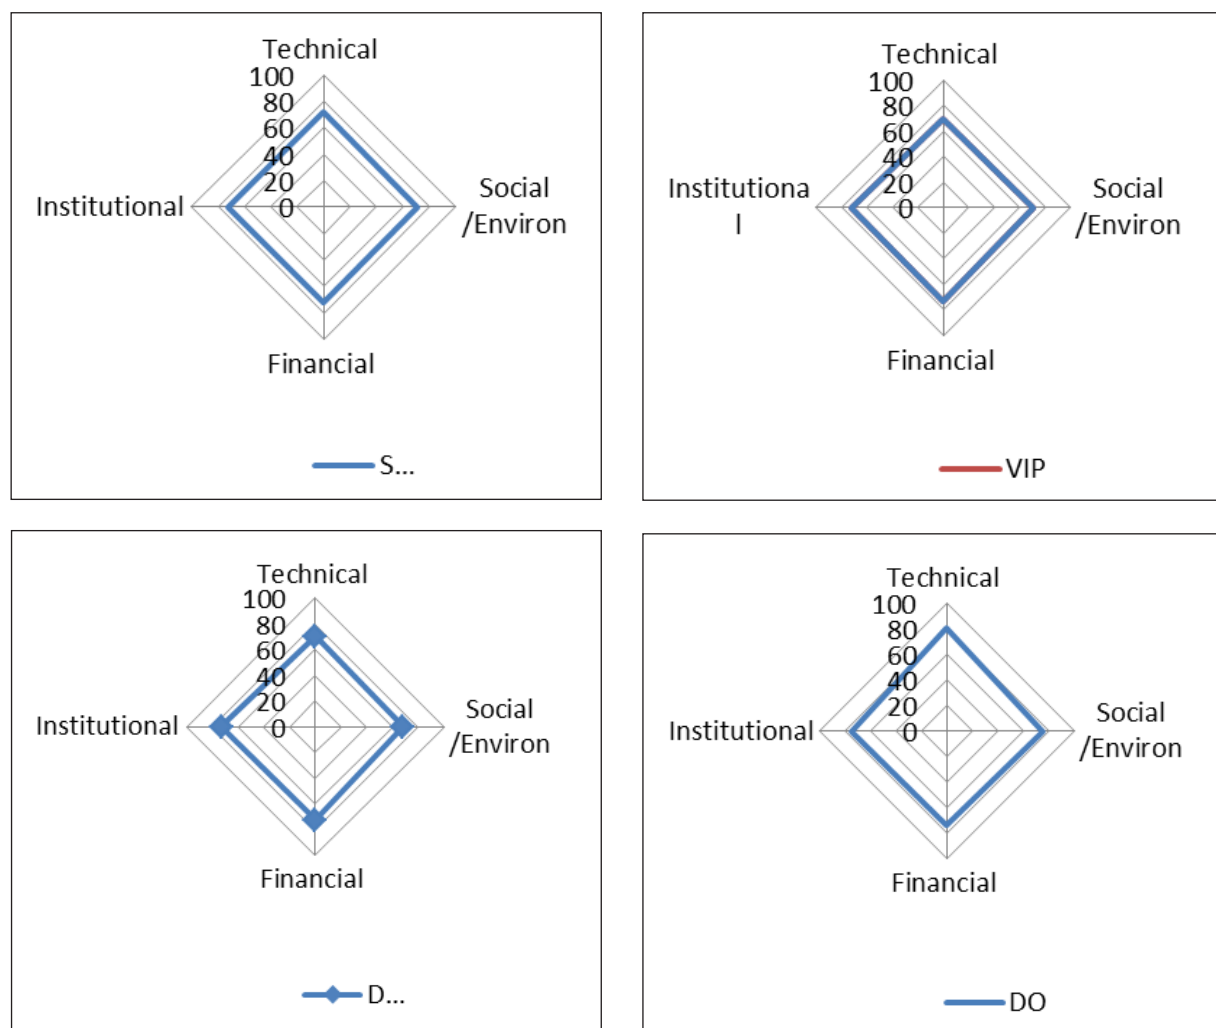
Technical
100
80
60
40
20
0
Social /Environ
Financial
Institutional
S...

Technical
100
80
60
40
20
0
Social /Environ
Financial
Institutiona l
VIP

Technical
100
80
60
40
20
0
Social /Environ
Financial
Institutional
D...

Technical
100
80
60
40
20
0
Social /Environ
Financial
Institutional
DO